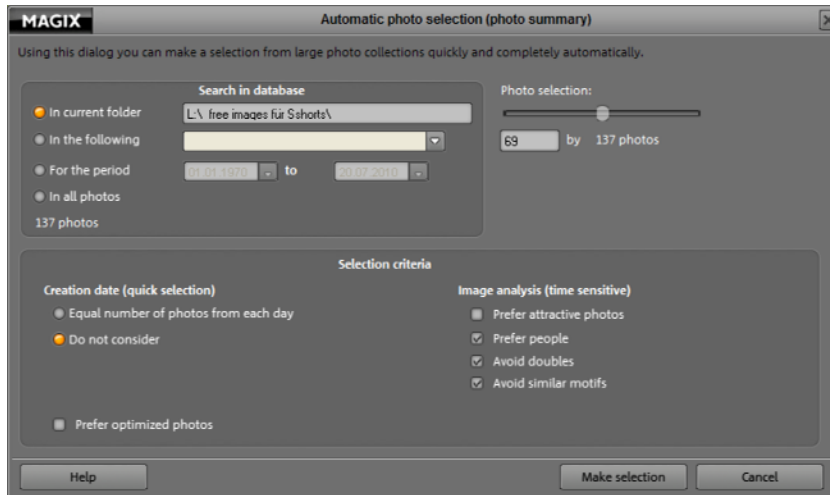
MAGIX

Automatic photo selection (photo summary)

Using this dialog you can make a selection from large photo collections quickly and completely automatically.

Search in database

In current folder L:\ free images für Sshorts\

In the following

For the period 01.01.1970 to 20.07.2010

In all photos

137 photos

Photo selection:

69 by 137 photos

Selection criteria

Creation date (quick selection)

Equal number of photos from each day

Do not consider

Image analysis (time sensitive)

Prefer attractive photos

Prefer people

Avoid doubles

Avoid similar motifs

Prefer optimized photos

Help

Make selection

Cancel